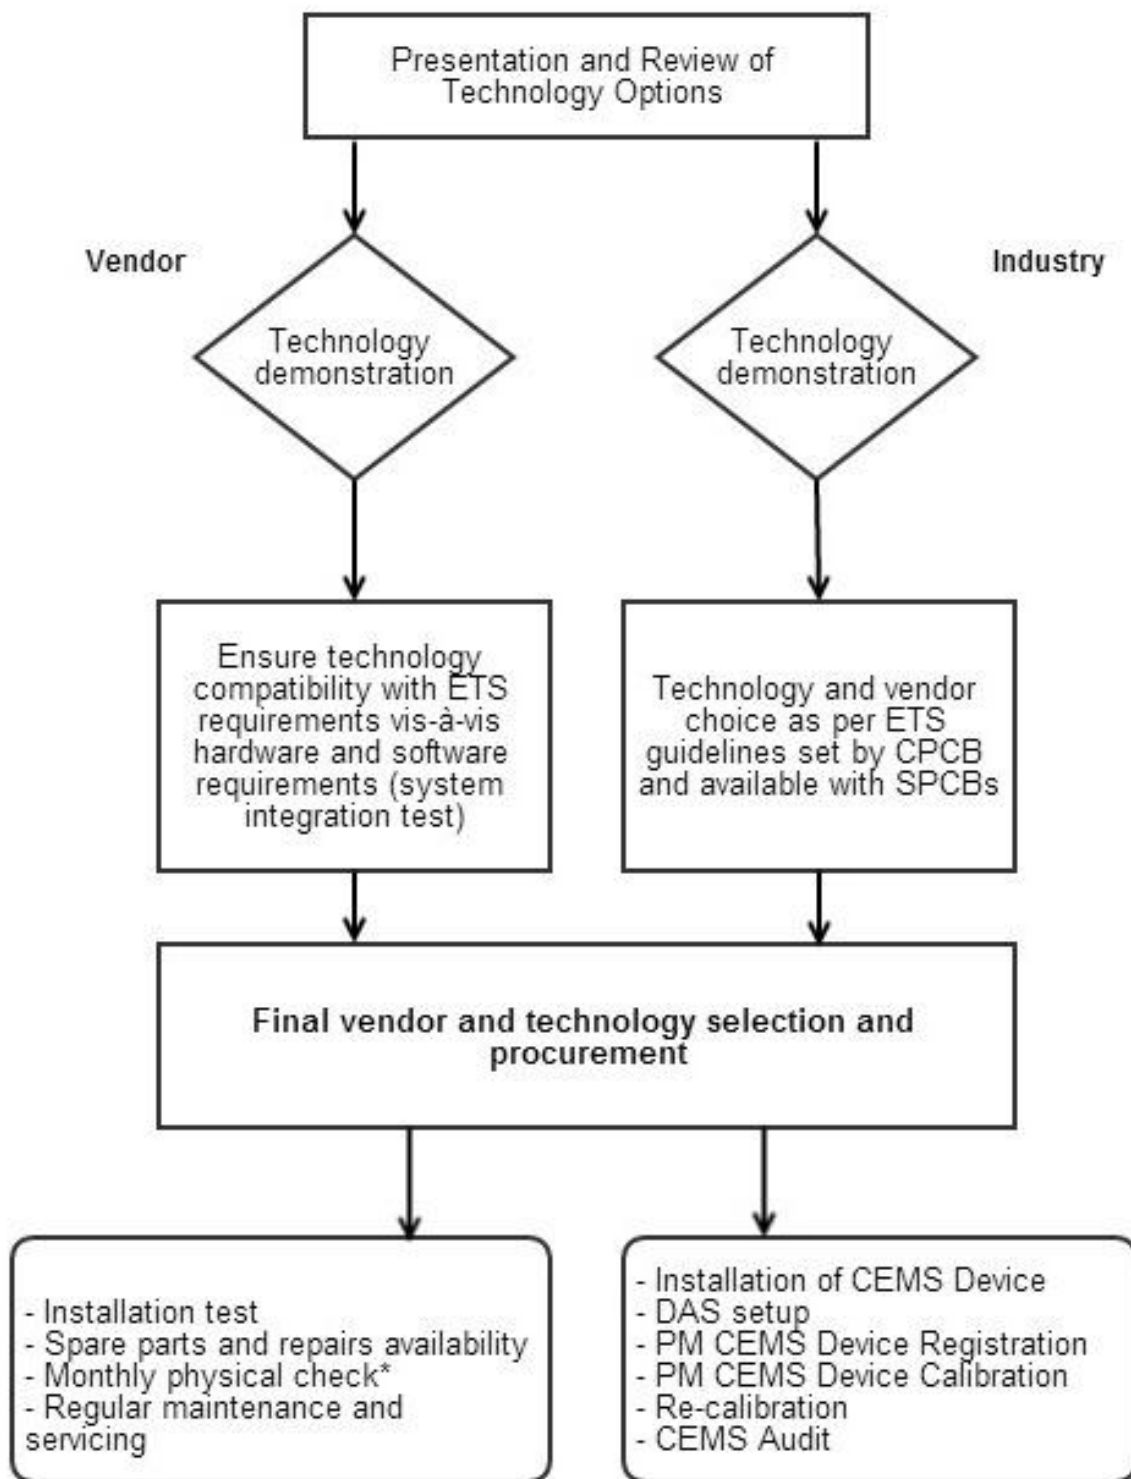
Presentation and Review of Technology Options

Vendor

Industry

Technology demonstration

Technology demonstration

Ensure technology compatibility with ETS requirements vis-à-vis hardware and software requirements (system integration test)

Technology and vendor choice as per ETS guidelines set by CPCB and available with SPCBs

Final vendor and technology selection and procurement

- Installation test
- Spare parts and repairs availability
- Monthly physical check*
- Regular maintenance and servicing

- Installation of CEMS Device
- DAS setup
- PM CEMS Device Registration
- PM CEMS Device Calibration
- Re-calibration
- CEMS Audit